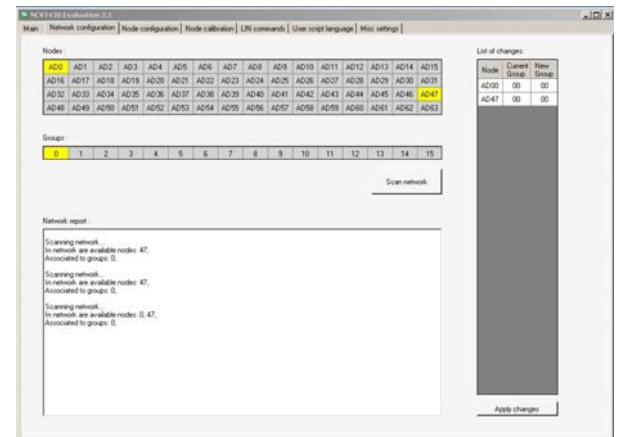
SCI7430 Evaluation 2.1

Main | Network configuration | Node configuration | Node calibration | LIN commands | User script language | Misc settings

Nodes :

| AD0 | AD1 | AD2 | AD3 | AD4 | AD5 | AD6 | AD7 | AD8 | AD9 | AD10 | AD11 | AD12 | AD13 | AD14 | AD15 |
|---|---|---|---|---|---|---|---|---|---|---|---|---|---|---|---|
| AD16 | AD17 | AD18 | AD19 | AD20 | AD21 | AD22 | AD23 | AD24 | AD25 | AD26 | AD27 | AD28 | AD29 | AD30 | AD31 |
| AD32 | AD33 | AD34 | AD35 | AD36 | AD37 | AD38 | AD39 | AD40 | AD41 | AD42 | AD43 | AD44 | AD45 | AD46 | AD47 |
| AD48 | AD49 | AD50 | AD51 | AD52 | AD53 | AD54 | AD55 | AD56 | AD57 | AD58 | AD59 | AD60 | AD61 | AD62 | AD63 |

Groups :

| 0 | 1 | 2 | 3 | 4 | 5 | 6 | 7 | 8 | 9 | 10 | 11 | 12 | 13 | 14 | 15 |
|---|---|---|---|---|---|---|---|---|---|---|---|---|---|---|---|

Scan network

Network report :

Scanning network...
In network are available nodes: 47,
Associated to groups: 0,

Scanning network...
In network are available nodes: 47,
Associated to groups: 0,

Scanning network...
In network are available nodes: 0, 47,
Associated to groups: 0,

List of changes:

| Node | Current Group | New Group |
|---|---|---|
| AD00 | 00 | 00 |
| AD47 | 00 | 00 |

Apply changes